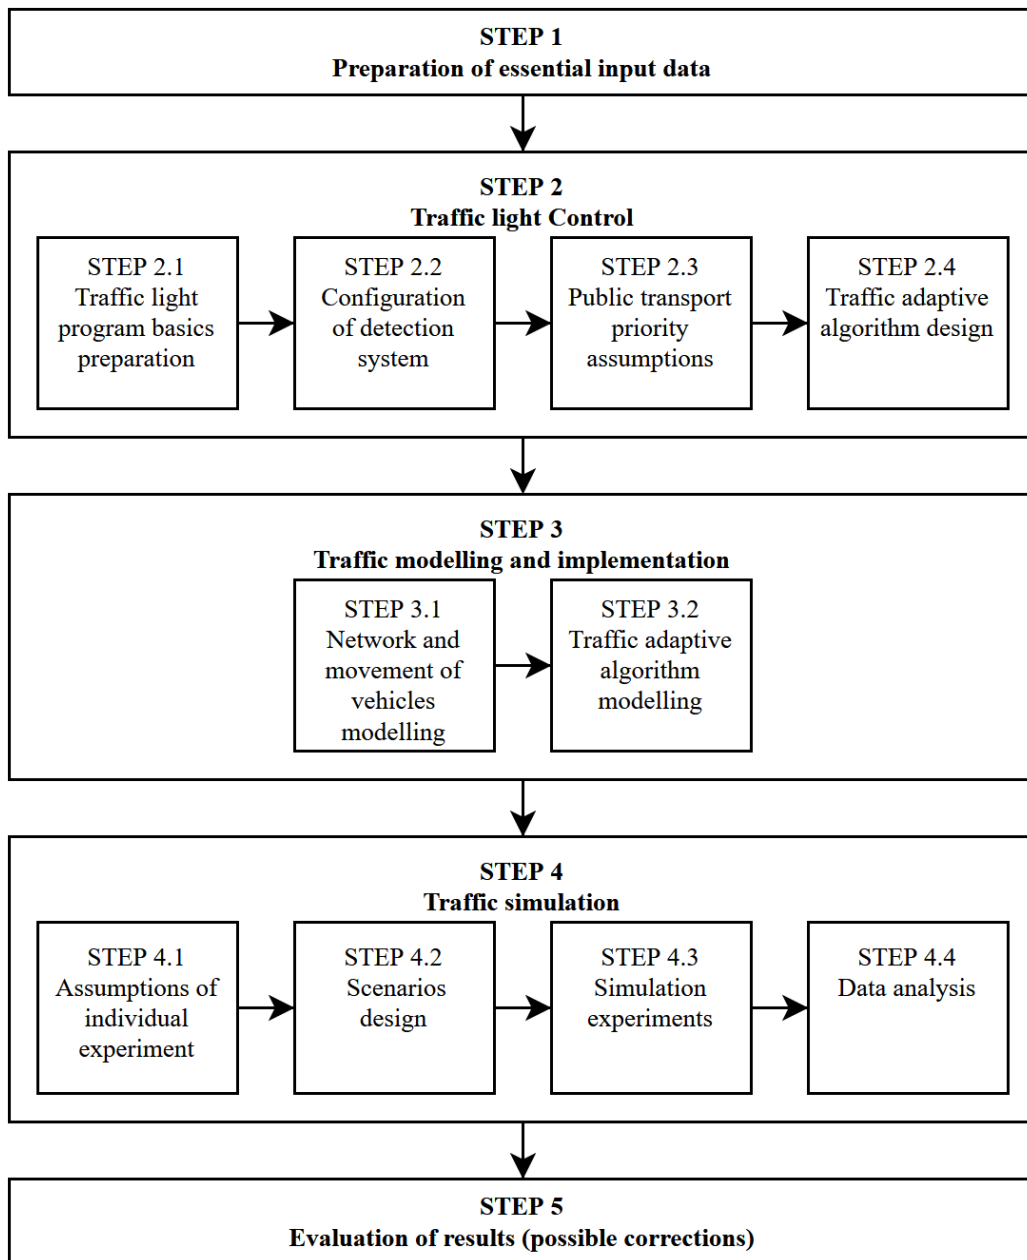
STEP 1
Preparation of essential input data

STEP 2
Traffic light Control

STEP 2.1
Traffic light program basics preparation

STEP 2.2
Configuration of detection system

STEP 2.3
Public transport priority assumptions

STEP 2.4
Traffic adaptive algorithm design

STEP 3
Traffic modelling and implementation

STEP 3.1
Network and movement of vehicles modelling

STEP 3.2
Traffic adaptive algorithm modelling

STEP 4
Traffic simulation

STEP 4.1
Assumptions of individual experiment

STEP 4.2
Scenarios design

STEP 4.3
Simulation experiments

STEP 4.4
Data analysis

STEP 5
Evaluation of results (possible corrections)